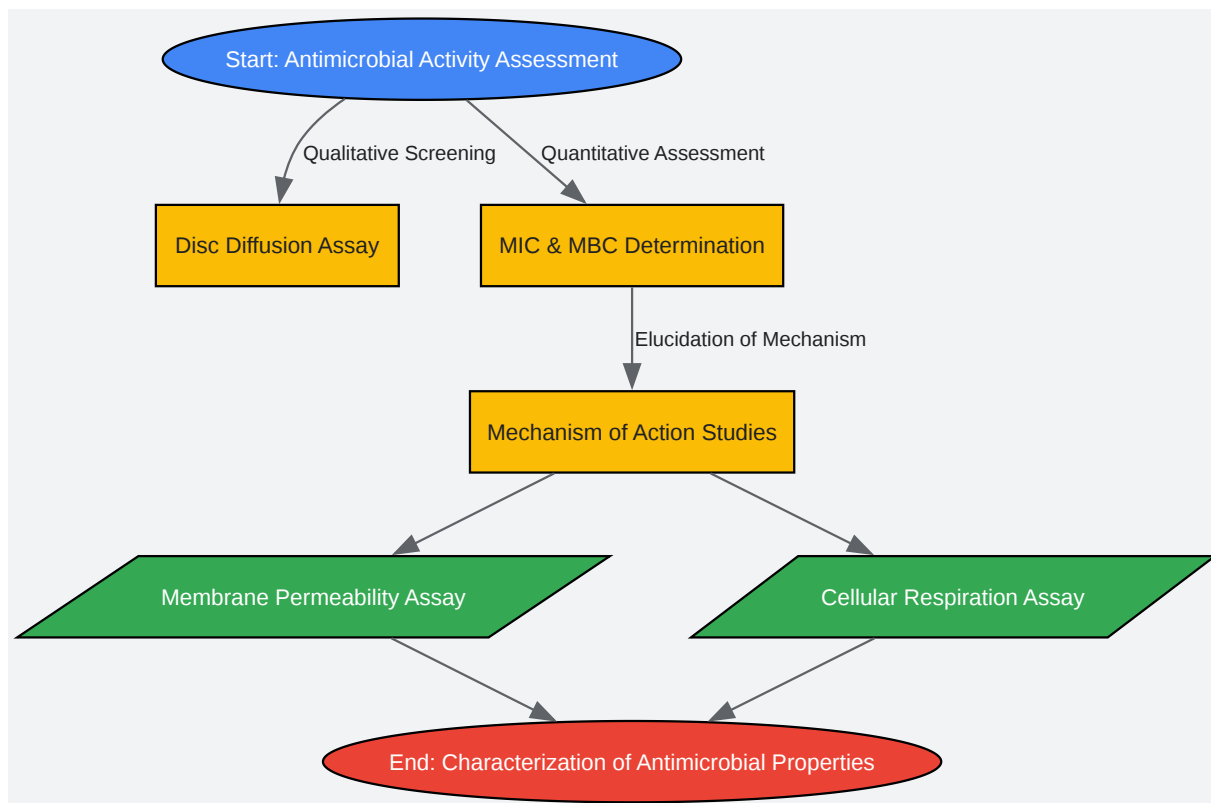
Start: Antimicrobial Activity Assessment

Qualitative Screening

Quantitative Assessment

Disc Diffusion Assay

MIC & MBC Determination

Elucidation of Mechanism

Mechanism of Action Studies

Membrane Permeability Assay

Cellular Respiration Assay

End: Characterization of Antimicrobial Properties